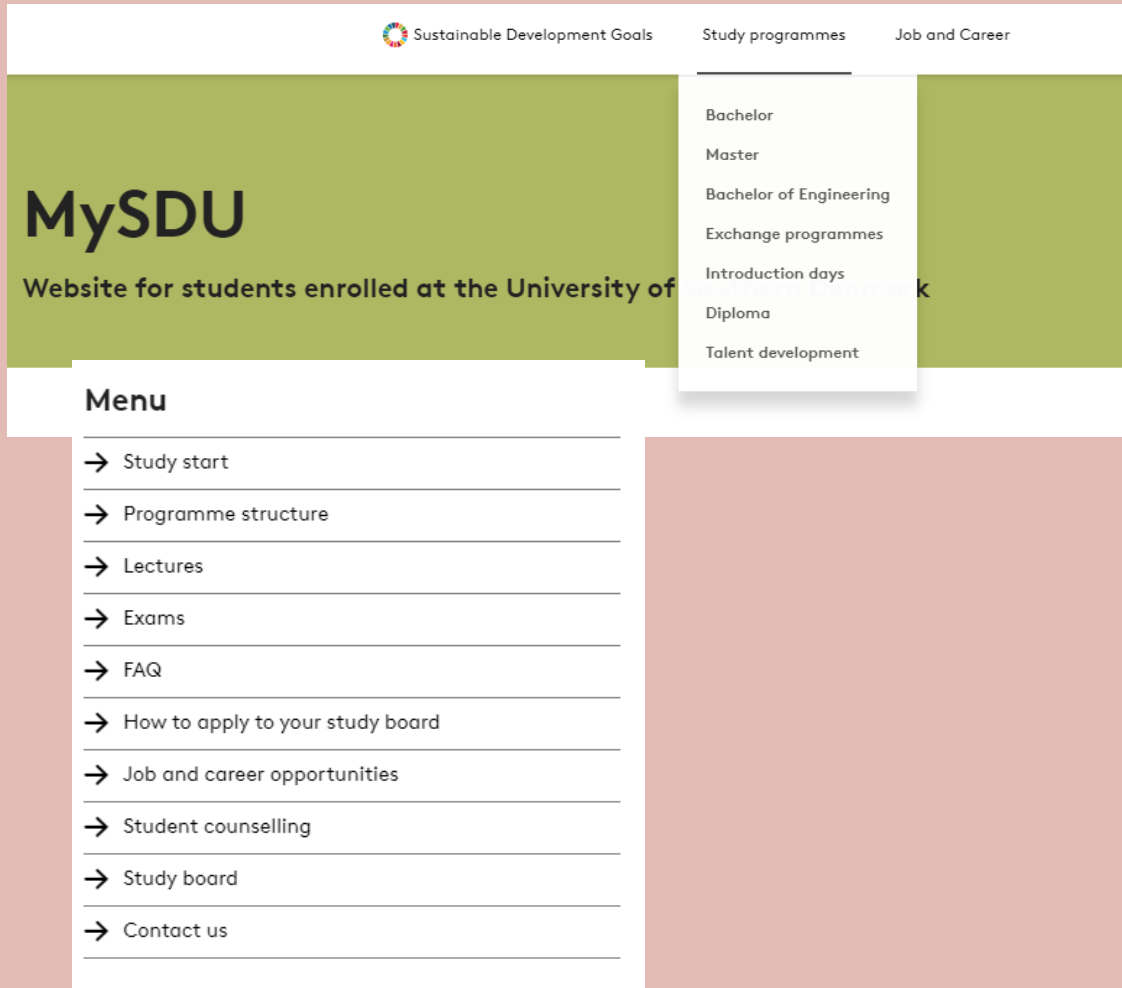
Sustainable Development Goals Study programmes Job and Career

Bachelor
Master
Bachelor of Engineering
Exchange programmes
Introduction days
Diploma
Talent development

MySDU

Website for students enrolled at the University of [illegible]k

Menu

Study start
Programme structure
Lectures
Exams
FAQ
How to apply to your study board
Job and career opportunities
Student counselling
Study board
Contact us